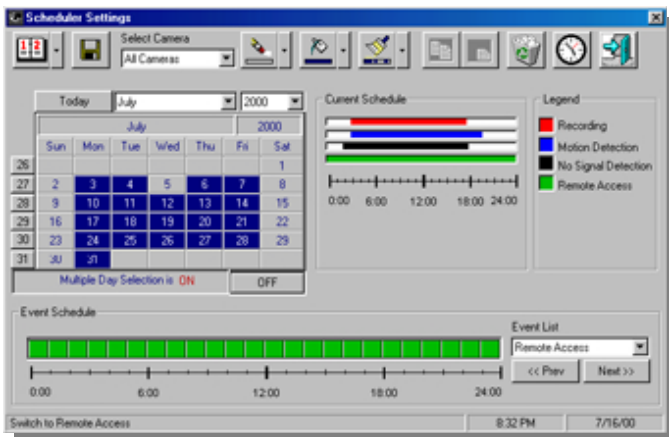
Scheduler Settings

Select Camera
All Cameras

Today
July
2000

| | July | | | | | | 2000 |
|---|---|---|---|---|---|---|---|
| | Sun | Mon | Tue | Wed | Thu | Fri | Sat |
| 26 | | | | | | | 1 |
| 27 | 2 | 3 | 4 | 5 | 6 | 7 | 8 |
| 28 | 9 | 10 | 11 | 12 | 13 | 14 | 15 |
| 29 | 16 | 17 | 18 | 19 | 20 | 21 | 22 |
| 30 | 23 | 24 | 25 | 26 | 27 | 28 | 29 |
| 31 | 30 | 31 | | | | | |

Multiple Day Selection is ON
OFF

Current Schedule
0:00 6:00 12:00 18:00 24:00

Legend
Recording
Motion Detection
No Signal Detection
Remote Access

Event Schedule
0:00 6:00 12:00 18:00 24:00

Event List
Remote Access
<< Prev
Next >>

Switch to Remote Access
8:32 PM
7/16/00